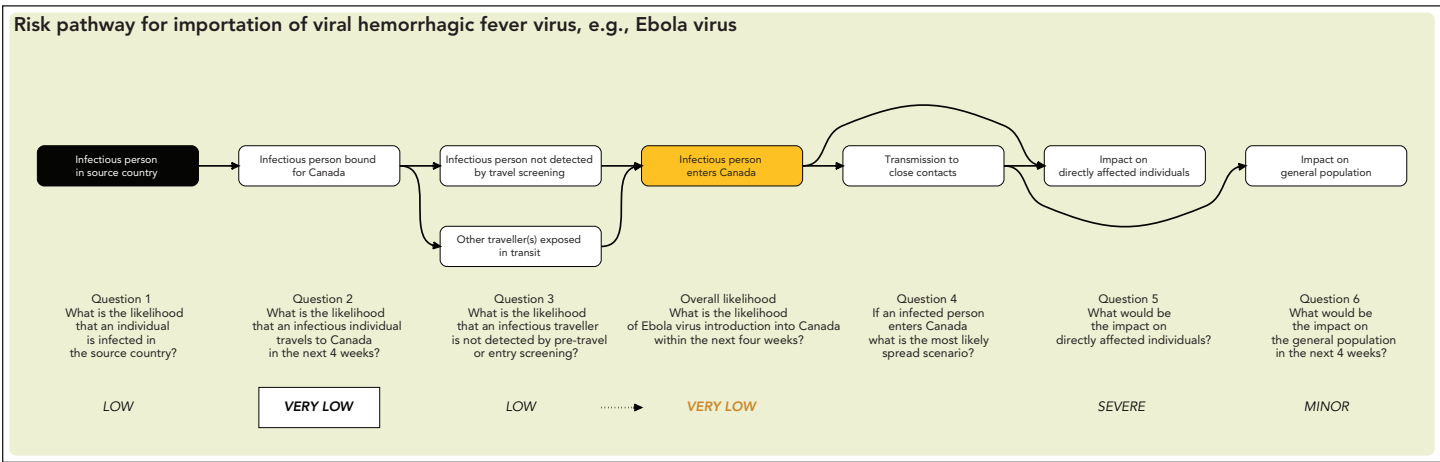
Risk pathway for importation of viral hemorrhagic fever virus, e.g., Ebola virus

Infectious person in source country

Infectious person bound for Canada

Infectious person not detected by travel screening

Other traveller(s) exposed in transit

Infectious person enters Canada

Transmission to close contacts

Impact on directly affected individuals

Impact on general population

Question 1
What is the likelihood that an individual is infected in the source country?

Question 2
What is the likelihood that an infectious individual travels to Canada in the next 4 weeks?

Question 3
What is the likelihood that an infectious traveller is not detected by pre-travel or entry screening?

Overall likelihood
What is the likelihood of Ebola virus introduction into Canada within the next four weeks?

Question 4
If an infected person enters Canada what is the most likely spread scenario?

Question 5
What would be the impact on directly affected individuals?

Question 6
What would be the impact on the general population in the next 4 weeks?

LOW

VERY LOW

LOW

VERY LOW

SEVERE

MINOR